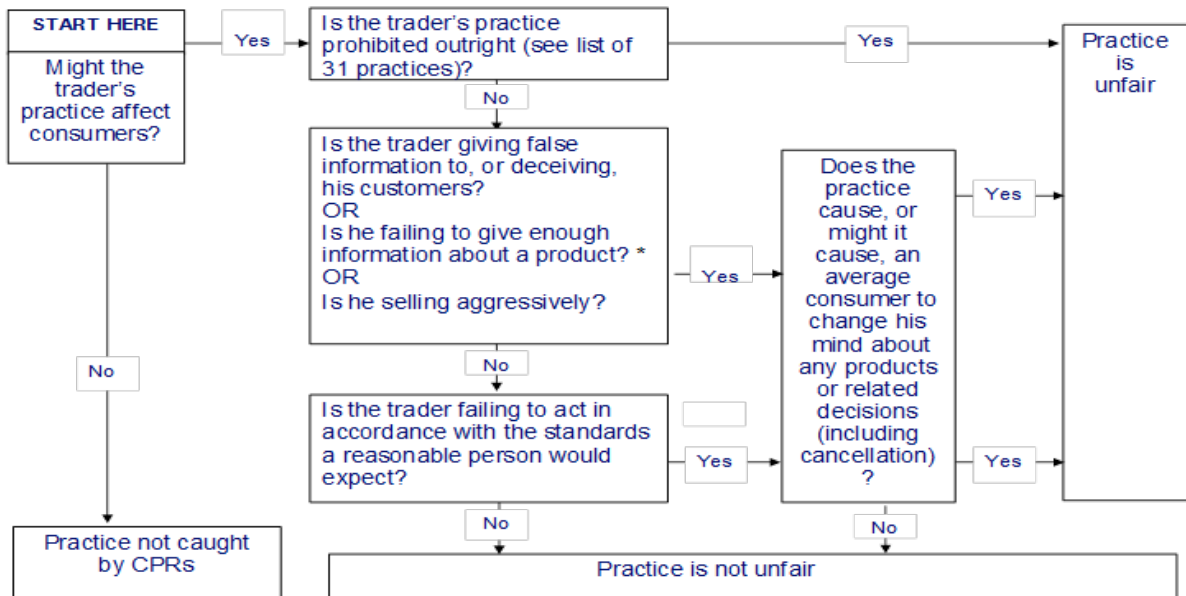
START HERE

Might the trader's practice affect consumers?

Yes

Is the trader's practice prohibited outright (see list of 31 practices)?

Yes

Practice is unfair

No

Is the trader giving false information to, or deceiving, his customers?
OR
Is he failing to give enough information about a product? *
OR
Is he selling aggressively?

Yes

Does the practice cause, or might it cause, an average consumer to change his mind about any products or related decisions (including cancellation) ?

Yes

No

No

Is the trader failing to act in accordance with the standards a reasonable person would expect?

Yes

Yes

No

No

Practice not caught by CPRs

Practice is not unfair